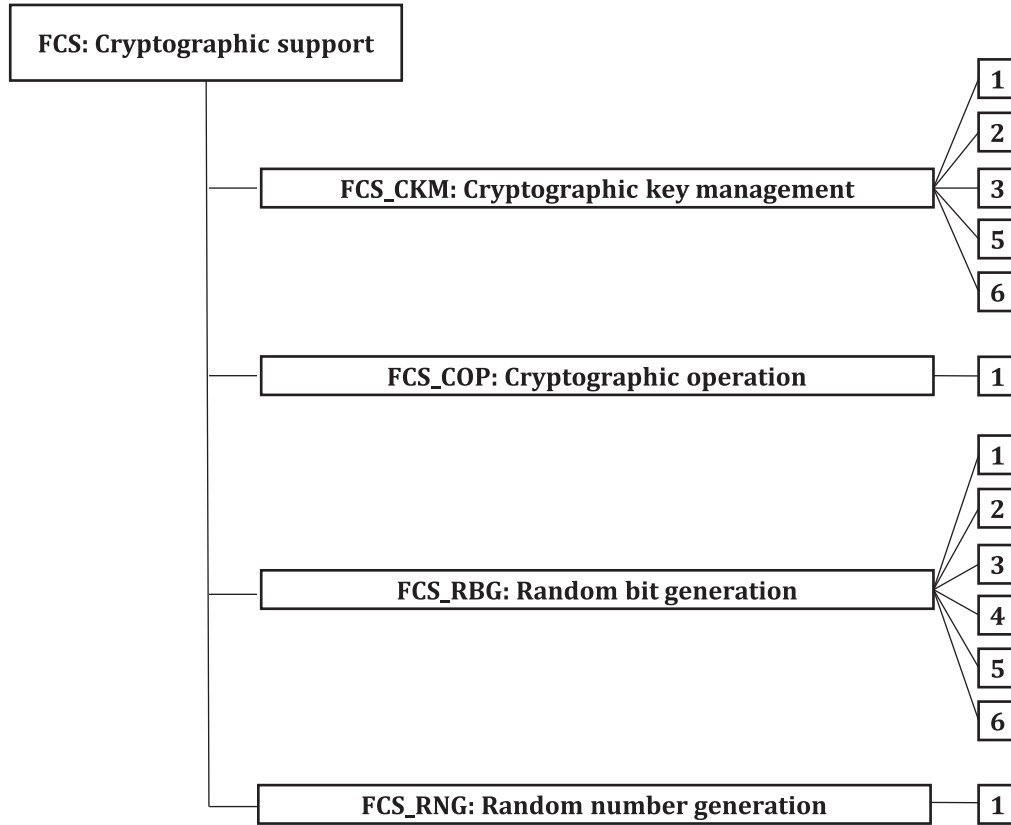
FCS: Cryptographic support

FCS_CKM: Cryptographic key management

1

2

3

5

6

FCS_COP: Cryptographic operation

1

FCS_RBG: Random bit generation

1

2

3

4

5

6

FCS_RNG: Random number generation

1